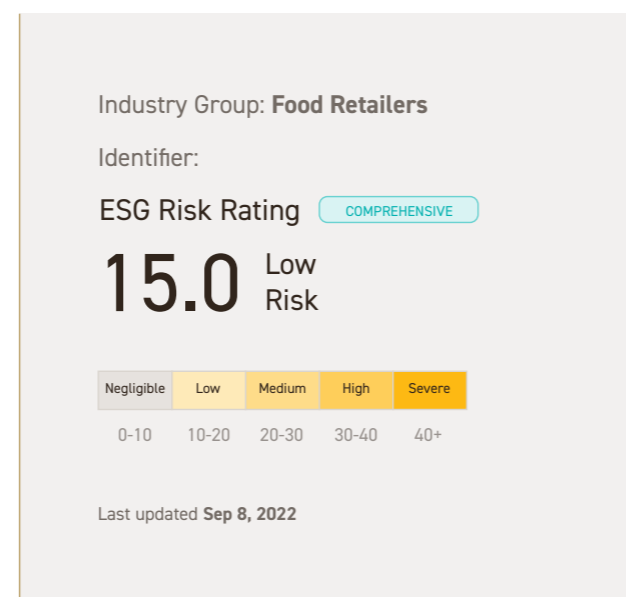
Industry Group: **Food Retailers**

Identifier:

ESG Risk Rating COMPREHENSIVE

15.0 Low Risk

| Negligible | Low | Medium | High | Severe |
|---|---|---|---|---|
| 0-10 | 10-20 | 20-30 | 30-40 | 40+ |

Last updated **Sep 8, 2022**